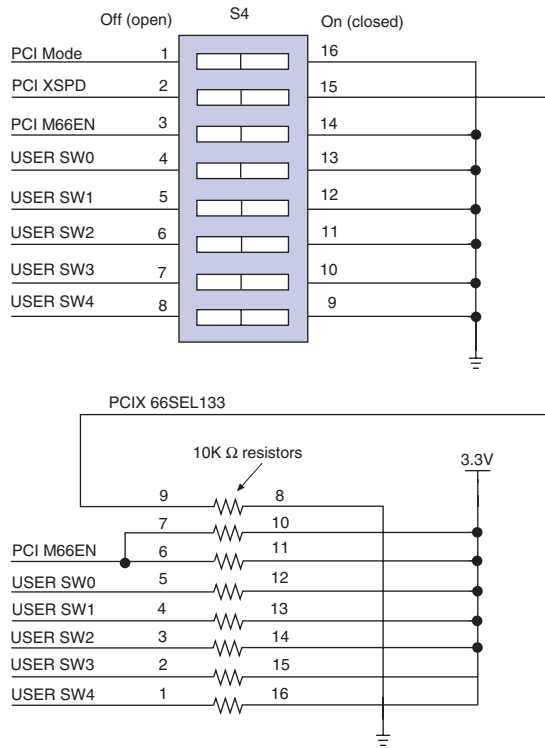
Off (open)
S4
On (closed)
PCI Mode 1 16
PCI XSPD 2 15
PCI M66EN 3 14
USER SW0 4 13
USER SW1 5 12
USER SW2 6 11
USER SW3 7 10
USER SW4 8 9

PCIX 66SEL133
10K Ω resistors
3.3V
9 8
7 10
PCI M66EN 6 11
USER SW0 5 12
USER SW1 4 13
USER SW2 3 14
USER SW3 2 15
USER SW4 1 16